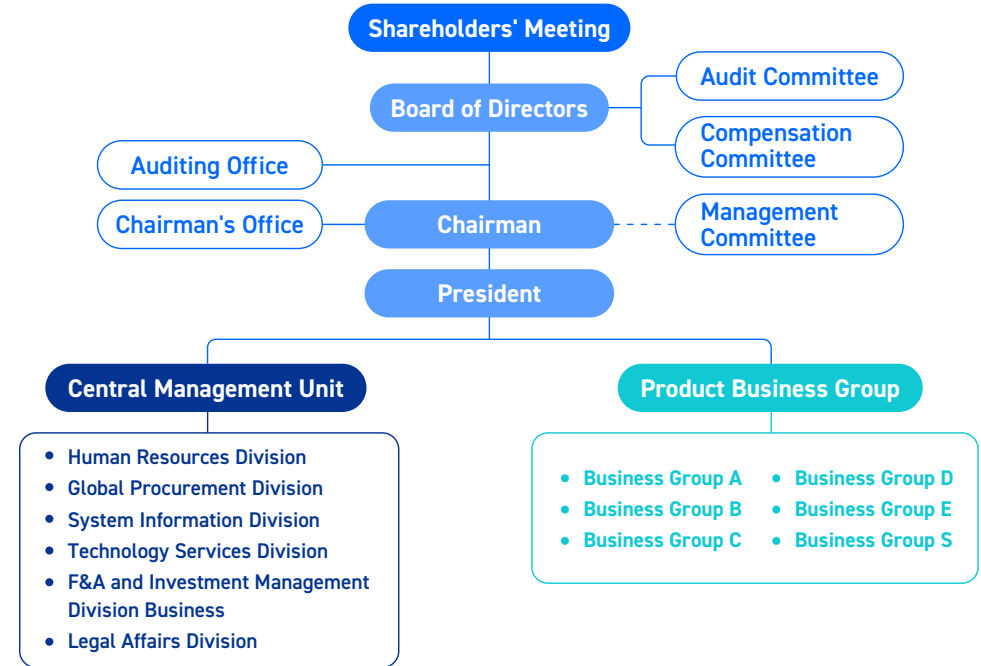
Shareholders' Meeting

Board of Directors

Audit Committee

Compensation Committee

Auditing Office

Chairman's Office

Chairman

Management Committee

President

Central Management Unit

- Human Resources Division
- Global Procurement Division
- System Information Division
- Technology Services Division
- F&A and Investment Management Division Business
- Legal Affairs Division

Product Business Group

- Business Group A
- Business Group B
- Business Group C
- Business Group D
- Business Group E
- Business Group S